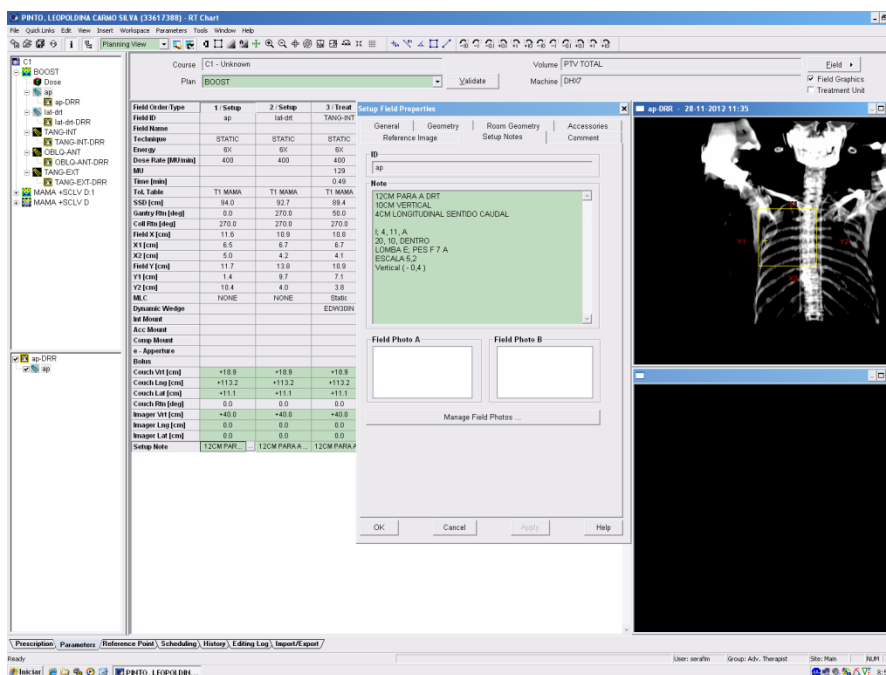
PINTO, LEOPOLDINA CARMO SILVA (33617388) - RT Chart

File Quick Links Edit View Insert Workspace Parameters Tools Window Help

Planning View

C1
BOOST
Dose
ap
ap-DRR
lat-drt
lat-drt-DRR
TANG-INT
TANG-INT-DRR
OBLQ-ANT
OBLQ-ANT-DRR
TANG-EXT
TANG-EXT-DRR
MAMA +SCLV D:1
MAMA +SCLV D

ap-DRR
ap

Course C1 - Unknown
Plan BOOST
Validate
Volume PTV TOTAL
Machine DHX7
Field ▸
Field Graphics
Treatment Unit

| Field Order/Type | 1 / Setup | 2 / Setup | 3 / Treat |
|---|---|---|---|
| Field ID | ap | lat-drt | TANG-INT |
| Field Name | | | |
| Technique | STATIC | STATIC | STATIC |
| Energy | 6X | 6X | 6X |
| Dose Rate [MU/min] | 400 | 400 | 400 |
| MU | | | 129 |
| Time [min] | | | 0.49 |
| Tol. Table | T1 MAMA | T1 MAMA | T1 MAMA |
| SSD [cm] | 94.0 | 92.7 | 89.4 |
| Gantry Rtn [deg] | 0.0 | 270.0 | 58.0 |
| Coll Rtn [deg] | 270.0 | 270.0 | 270.0 |
| Field X [cm] | 11.6 | 10.9 | 10.8 |
| X1 [cm] | 6.5 | 6.7 | 6.7 |
| X2 [cm] | 5.0 | 4.2 | 4.1 |
| Field Y [cm] | 11.7 | 13.8 | 10.9 |
| Y1 [cm] | 1.4 | 9.7 | 7.1 |
| Y2 [cm] | 10.4 | 4.0 | 3.8 |
| MLC | NONE | NONE | Static |
| Dynamic Wedge | | | EDW30IN |
| Int Mount | | | |
| Acc Mount | | | |
| Comp Mount | | | |
| e - Apperture | | | |
| Bolus | | | |
| Couch Vrt [cm] | +18.9 | +18.9 | +18.9 |
| Couch Lng [cm] | +113.2 | +113.2 | +113.2 |
| Couch Lat [cm] | +11.1 | +11.1 | +11.1 |
| Couch Rtn [deg] | 0.0 | 0.0 | 0.0 |
| Imager Vrt [cm] | +40.0 | +40.0 | +40.0 |
| Imager Lng [cm] | 0.0 | 0.0 | 0.0 |
| Imager Lat [cm] | 0.0 | 0.0 | 0.0 |
| Setup Note | 12CM PAR... | 12CM PARA A... | 12CM PARA A |

Setup Field Properties
General | Geometry | Room Geometry | Accessories
Reference Image | Setup Notes | Comment
ID
ap
Note
12CM PARA A DRT
10CM VERTICAL
4CM LONGITUDINAL SENTIDO CAUDAL

I; 4, 11, A
20, 10, DENTRO
LOMBA E; PES F 7 A
ESCALA 5,2
Vertical ( - 0,4 )

Field Photo A
Field Photo B
Manage Field Photos ...
OK | Cancel | Apply | Help

ap-DRR - 28-11-2012 11:35

Prescription | Parameters | Reference Point | Scheduling | History | Editing Log | Import/Export

Ready
User: serafim | Group: Adv. Therapist | Site: Main | NUM
Iniciar | PINTO, LEOPOLDIN...